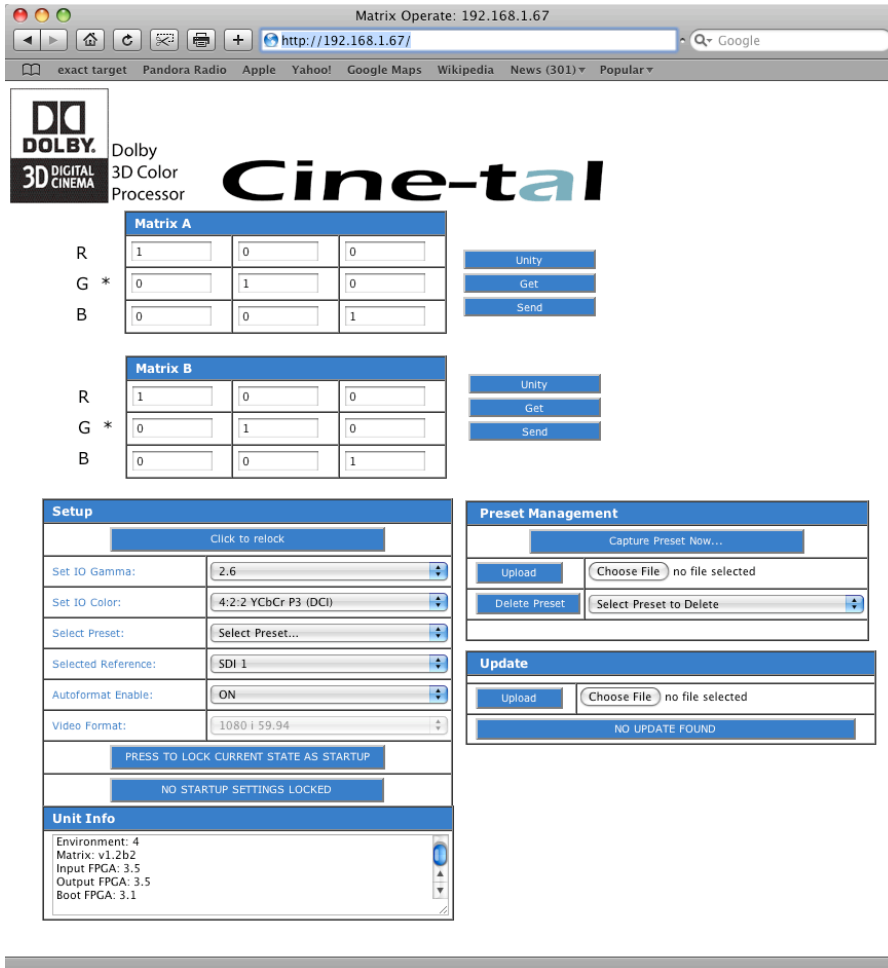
Matrix Operate: 192.168.1.67

http://192.168.1.67/

Google

exact target Pandora Radio Apple Yahoo! Google Maps Wikipedia News (301) Popular

DOLBY. 3D DIGITAL CINEMA

Dolby 3D Color Processor

Cine-tal

Matrix A

| | | | |
|---|---|---|---|
| R | 1 | 0 | 0 |
| G * | 0 | 1 | 0 |
| B | 0 | 0 | 1 |

Unity
Get
Send

Matrix B

| | | | |
|---|---|---|---|
| R | 1 | 0 | 0 |
| G * | 0 | 1 | 0 |
| B | 0 | 0 | 1 |

Unity
Get
Send

Setup

Click to relock

| | |
|---|---|
| Set IO Gamma: | 2.6 |
| Set IO Color: | 4:2:2 YCbCr P3 (DCI) |
| Select Preset: | Select Preset... |
| Selected Reference: | SDI 1 |
| Autoformat Enable: | ON |
| Video Format: | 1080 i 59.94 |

PRESS TO LOCK CURRENT STATE AS STARTUP

NO STARTUP SETTINGS LOCKED

Unit Info

Environment: 4
Matrix: v1.2b2
Input FPGA: 3.5
Output FPGA: 3.5
Boot FPGA: 3.1

Preset Management

Capture Preset Now...

Upload Choose File no file selected

Delete Preset Select Preset to Delete

Update

Upload Choose File no file selected

NO UPDATE FOUND